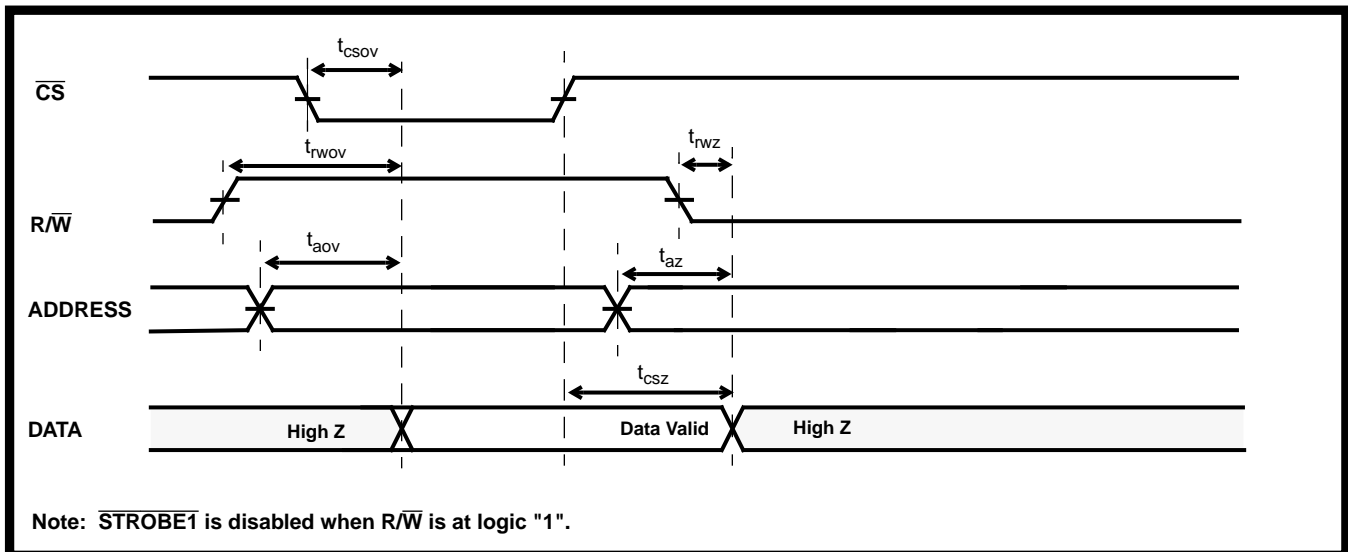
$t_{csov}$

$\overline{CS}$

$t_{rwov}$

$t_{rwz}$

R/$\overline{W}$

$t_{aov}$

$t_{az}$

ADDRESS

$t_{csz}$

DATA

High Z

Data Valid

High Z

Note: $\overline{STROBE1}$ is disabled when R/$\overline{W}$ is at logic "1".